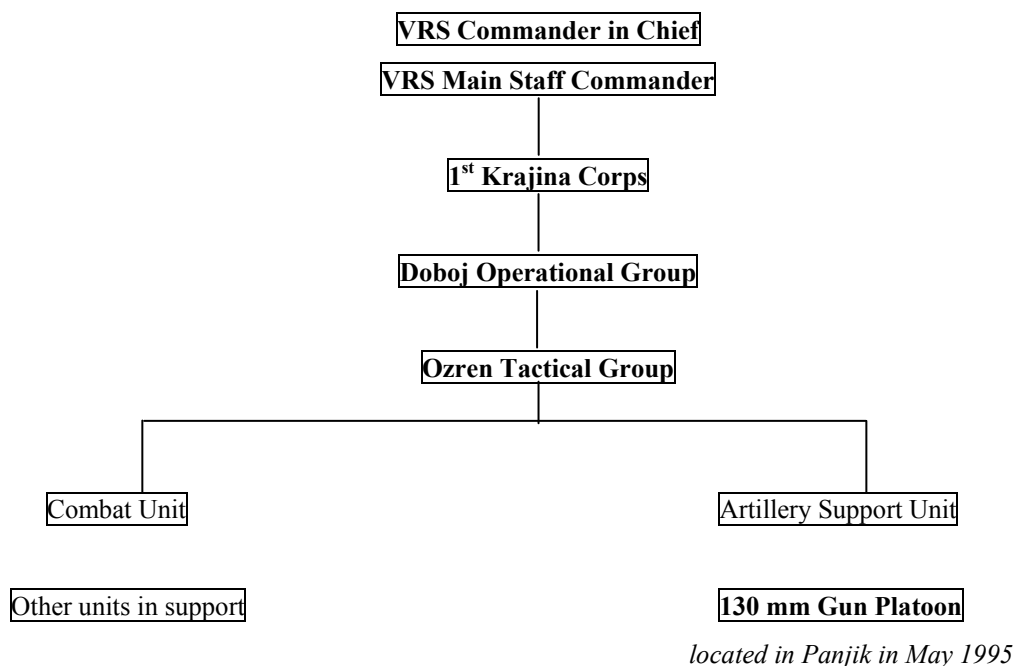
VRS Commander in Chief

VRS Main Staff Commander

1$^{st}$ Krajina Corps

Doboj Operational Group

Ozren Tactical Group

Combat Unit

Artillery Support Unit

Other units in support

130 mm Gun Platoon

located in Panjik in May 1995